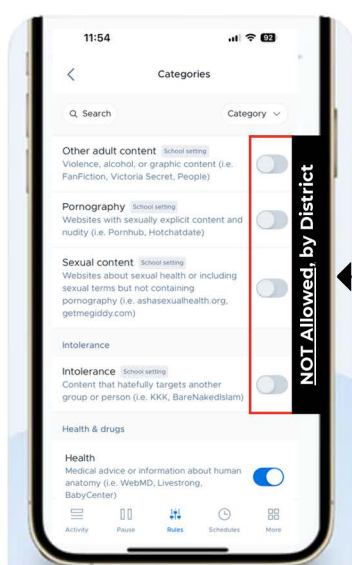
11:54

92

<

Categories

Search

Category

Other adult content School setting
Violence, alcohol, or graphic content (i.e. FanFiction, Victoria Secret, People)

Pornography School setting
Websites with sexually explicit content and nudity (i.e. Pornhub, Hotchatdate)

Sexual content School setting
Websites about sexual health or including sexual terms but not containing pornography (i.e. ashasexualhealth.org, getmegiddy.com)

Intolerance

Intolerance School setting
Content that hatefully targets another group or person (i.e. KKK, BareNakedIslam)

Health & drugs

Health
Medical advice or information about human anatomy (i.e. WebMD, Livestrong, BabyCenter)

Activity Pause Rules Schedules More

NOT Allowed, by District